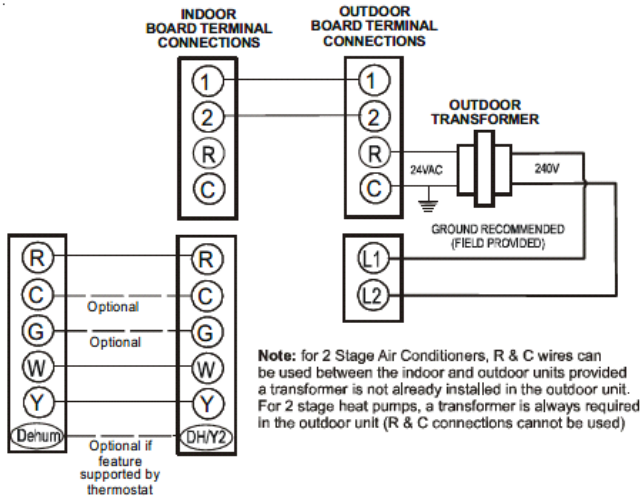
INDOOR BOARD TERMINAL CONNECTIONS

OUTDOOR BOARD TERMINAL CONNECTIONS

1
2
R
C

1
2
R
C

OUTDOOR TRANSFORMER

24VAC

240V

GROUND RECOMMENDED (FIELD PROVIDED)

L1
L2

R
C
G
W
Y
Dehum

R
C
G
W
Y
DH/Y2

Optional

Optional

Optional if feature supported by thermostat

**Note:** for 2 Stage Air Conditioners, R & C wires can be used between the indoor and outdoor units provided a transformer is not already installed in the outdoor unit. For 2 stage heat pumps, a transformer is always required in the outdoor unit (R & C connections cannot be used)